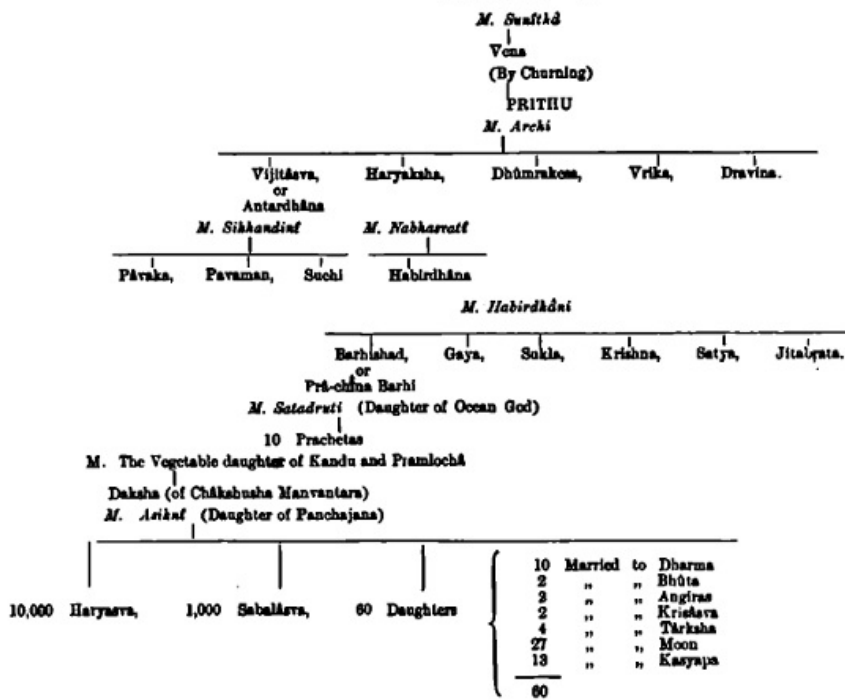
M. Sunîthâ

Vena

(By Churning)

PRITHU

M. Archi

Vijitâsva, or Antardhâna

Haryaksha,

Dhûmrakesa,

Vrika,

Dravina.

M. Sikhandinî

M. Nabhasvatî

Pâvaka,

Pavaman,

Suchi

Habirdhâna

M. Habirdhâni

Barhishad, or Prâ-china Barhi

Gaya,

Sukla,

Krishna,

Satya,

Jitavrata.

M. Satadruti (Daughter of Ocean God)

10 Prachetas

M. The Vegetable daughter of Kandu and Pramlochâ

Daksha (of Châkshusha Manvantara)

M. Asiknî (Daughter of Panchajana)

10,000 Haryasva,

1,000 Sabalâsva,

60 Daughters

| | | | |
|---|---|---|---|
| 10 | Married | to | Dharma |
| 2 | " | " | Bhûta |
| 2 | " | " | Angiras |
| 2 | " | " | Krisâsva |
| 4 | " | " | Târksha |
| 27 | " | " | Moon |
| 13 | " | " | Kasyapa |
| 60 | | | |